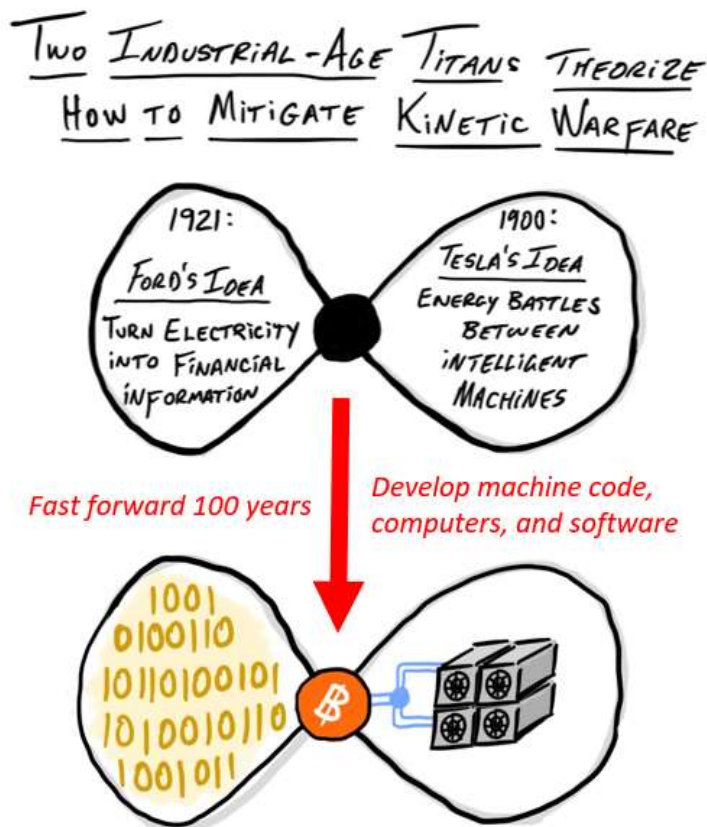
TWO INDUSTRIAL-AGE TITANS THEORIZE HOW TO MITIGATE KINETIC WARFARE

1921:
FORD'S IDEA
TURN ELECTRICITY INTO FINANCIAL INFORMATION

1900:
TESLA'S IDEA
ENERGY BATTLES BETWEEN INTELLIGENT MACHINES

Fast forward 100 years

Develop machine code, computers, and software

1001
0100110
10110100101
101001011
1001011